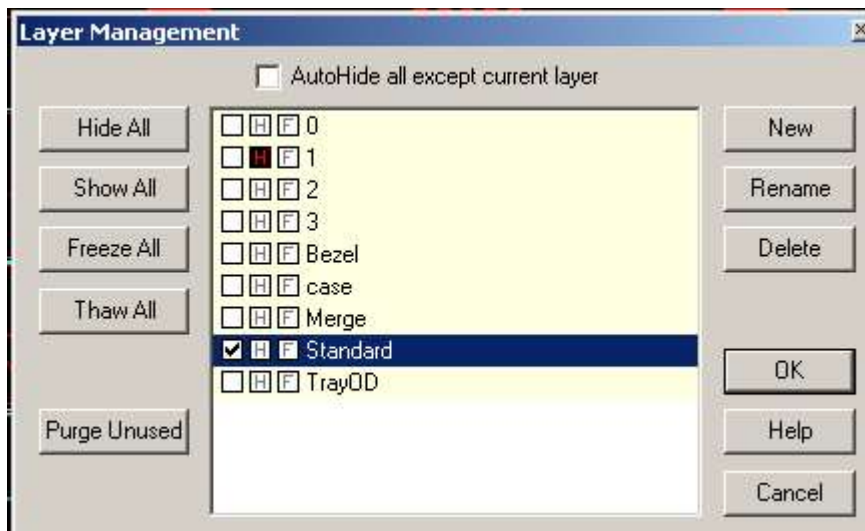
Layer Management

AutoHide all except current layer

Hide All
Show All
Freeze All
Thaw All
Purge Unused

H F 0
H F 1
H F 2
H F 3
H F Bezel
H F case
H F Merge
H F Standard
H F TrayOD

New
Rename
Delete
OK
Help
Cancel